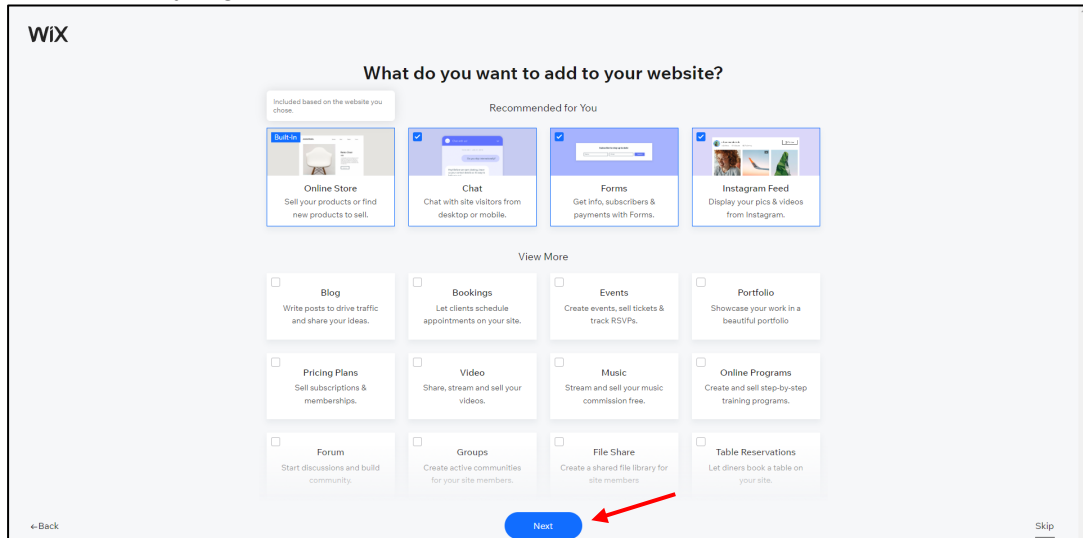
WiX

What do you want to add to your website?

Included based on the website you chose.

Recommended for You

Built-in

Online Store
Sell your products or find new products to sell.

Chat
Chat with site visitors from desktop or mobile.

Forms
Get info, subscribers & payments with Forms.

Instagram Feed
Display your pics & videos from Instagram.

View More

Blog
Write posts to drive traffic and share your ideas.

Bookings
Let clients schedule appointments on your site.

Events
Create events, sell tickets & track RSVPs.

Portfolio
Showcase your work in a beautiful portfolio

Pricing Plans
Sell subscriptions & memberships.

Video
Share, stream and sell your videos.

Music
Stream and sell your music commission free.

Online Programs
Create and sell step-by-step training programs.

Forum
Start discussions and build community.

Groups
Create active communities for your site members.

File Share
Create a shared file library for site members.

Table Reservations
Let diners book a table on your site.

←Back

Next

Skip